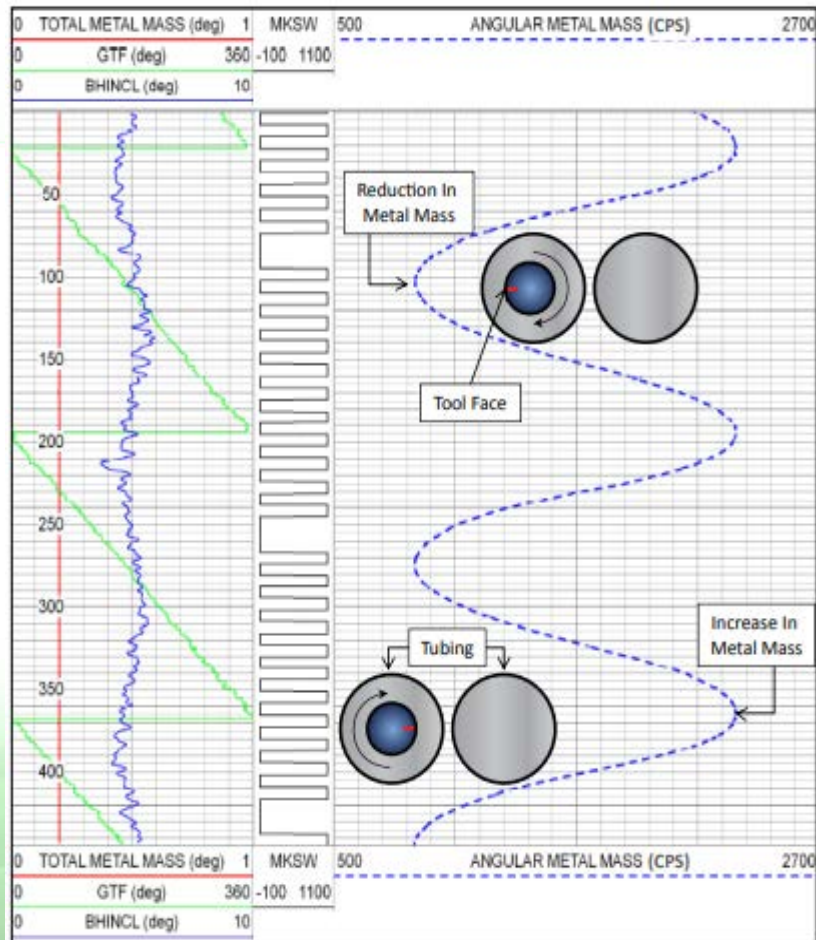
| 0 | TOTAL METAL MASS (deg) | 1 | MKSW | 500 | ANGULAR METAL MASS (CPS) | 2700 |
|---|---|---|---|---|---|---|
| 0 | GTF (deg) | 360 | -100 1100 | | | |
| 0 | BHINCL (deg) | 10 | | | | |

50
100
150
200
250
300
350
400

Reduction In Metal Mass

Tool Face

Tubing

Increase In Metal Mass

| 0 | TOTAL METAL MASS (deg) | 1 | MKSW | 500 | ANGULAR METAL MASS (CPS) | 2700 |
|---|---|---|---|---|---|---|
| 0 | GTF (deg) | 360 | -100 1100 | | | |
| 0 | BHINCL (deg) | 10 | | | | |